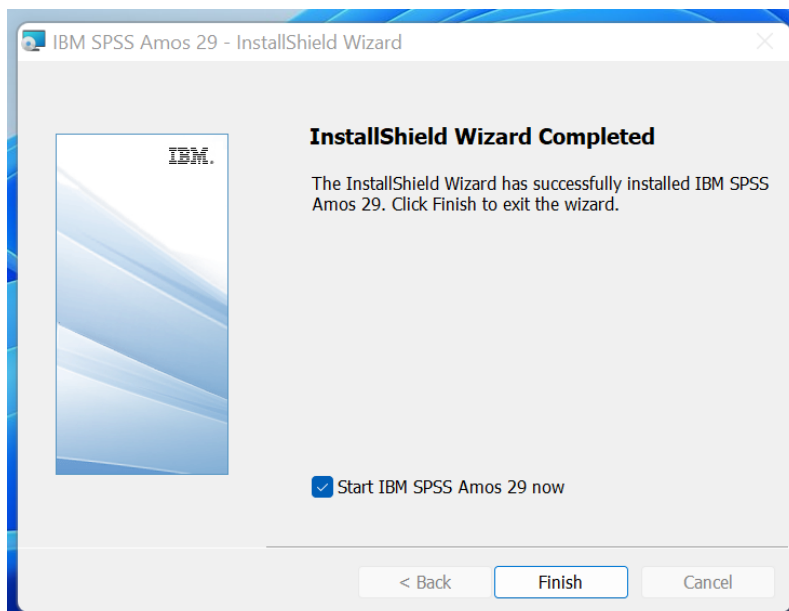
IBM SPSS Amos 29 - InstallShield Wizard

IBM.

InstallShield Wizard Completed

The InstallShield Wizard has successfully installed IBM SPSS Amos 29. Click Finish to exit the wizard.

Start IBM SPSS Amos 29 now

< Back
Finish
Cancel